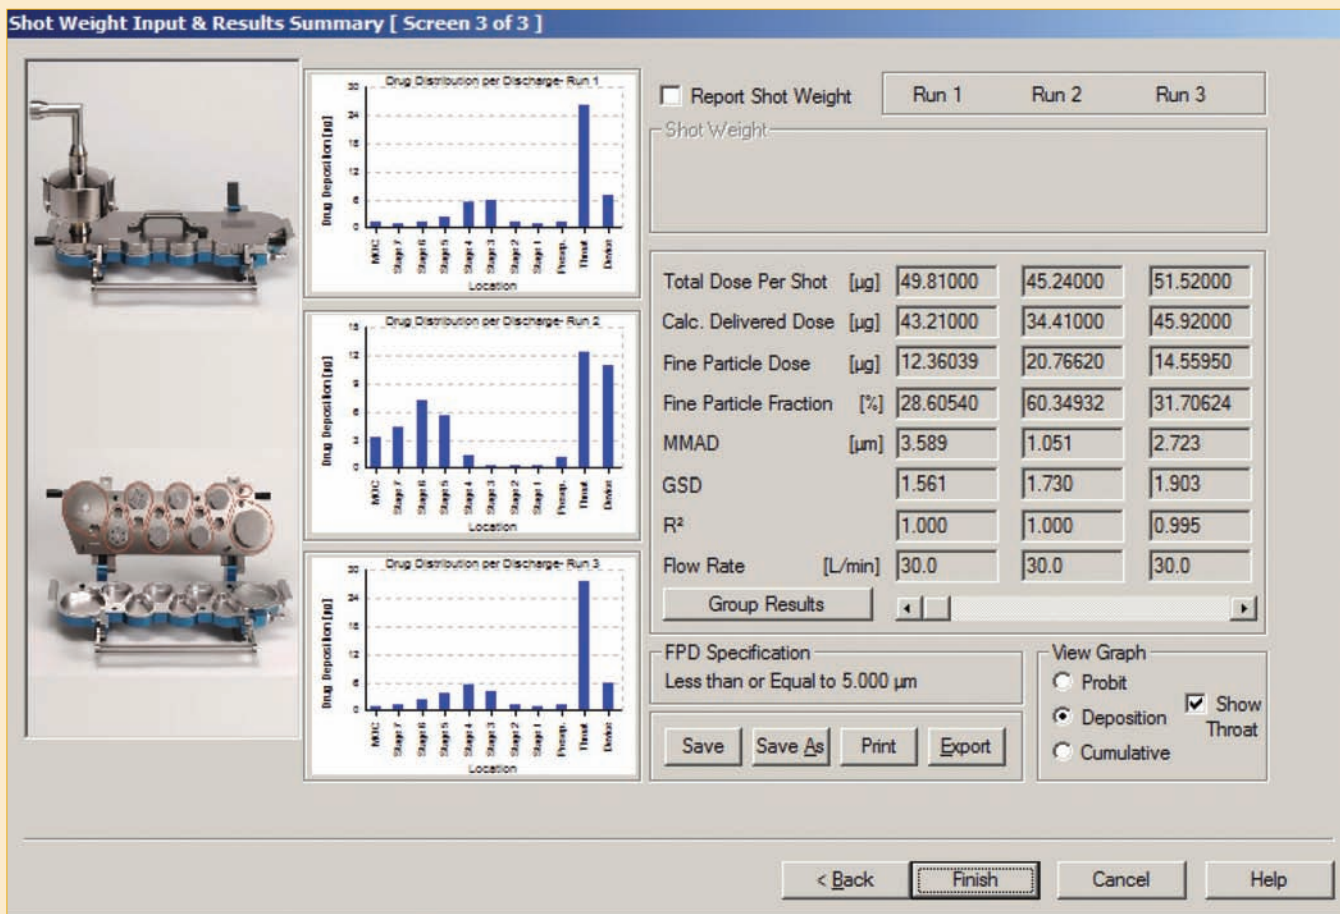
Shot Weight Input & Results Summary [ Screen 3 of 3 ]

Drug Distribution per Discharge- Run 1
Drug Deposition [µg]
30
24
18
12
6
0
MOC Stage 7 Stage 6 Stage 5 Stage 4 Stage 3 Stage 2 Stage 1 Presep. Throat Device
Location

Drug Distribution per Discharge- Run 2
Drug Deposition [µg]
15
12
9
6
3
0
MOC Stage 7 Stage 6 Stage 5 Stage 4 Stage 3 Stage 2 Stage 1 Presep. Throat Device
Location

Drug Distribution per Discharge- Run 3
Drug Deposition [µg]
30
24
18
12
6
0
MOC Stage 7 Stage 6 Stage 5 Stage 4 Stage 3 Stage 2 Stage 1 Presep. Throat Device
Location

Report Shot Weight

Run 1 Run 2 Run 3

Shot Weight

| | | Run 1 | Run 2 | Run 3 |
|---|---|---|---|---|
| Total Dose Per Shot | [µg] | 49.81000 | 45.24000 | 51.52000 |
| Calc. Delivered Dose | [µg] | 43.21000 | 34.41000 | 45.92000 |
| Fine Particle Dose | [µg] | 12.36039 | 20.76620 | 14.55950 |
| Fine Particle Fraction | [%] | 28.60540 | 60.34932 | 31.70624 |
| MMAD | [µm] | 3.589 | 1.051 | 2.723 |
| GSD | | 1.561 | 1.730 | 1.903 |
| R² | | 1.000 | 1.000 | 0.995 |
| Flow Rate | [L/min] | 30.0 | 30.0 | 30.0 |

Group Results

FPD Specification
Less than or Equal to 5.000 µm

View Graph
Probit
Deposition
Cumulative
Show Throat

Save Save As Print Export

< Back Finish Cancel Help